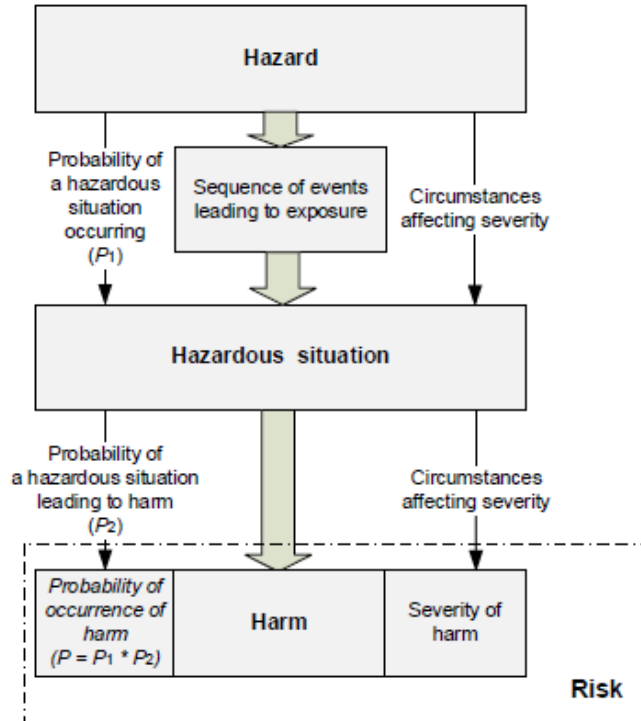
Hazard

Probability of a hazardous situation occurring ($P_1$)

Sequence of events leading to exposure

Circumstances affecting severity

Hazardous situation

Probability of a hazardous situation leading to harm ($P_2$)

Circumstances affecting severity

Probability of occurrence of harm ($P = P_1 * P_2$)

Harm

Severity of harm

Risk